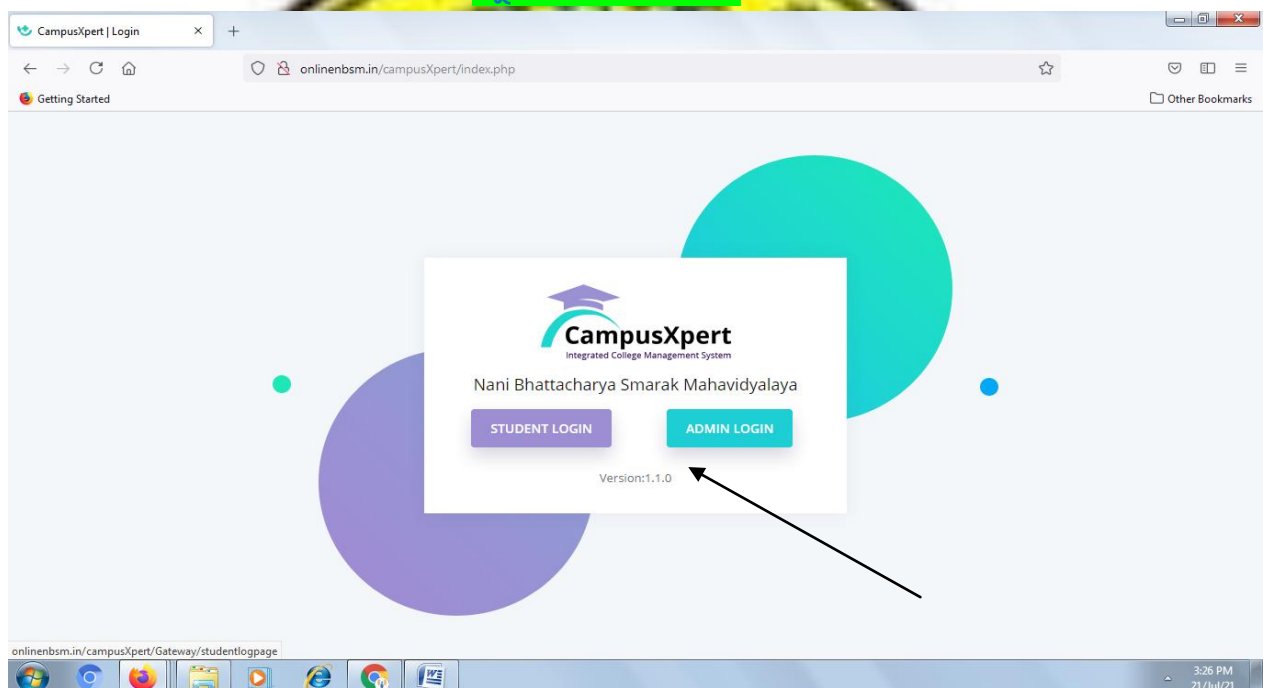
CampusXpert | Login

onlinenbsm.in/campusXpert/index.php

Getting Started

Other Bookmarks

CampusXpert
Integrated College Management System

Nani Bhattacharya Smarak Mahavidyalaya

STUDENT LOGIN

ADMIN LOGIN

Version:1.1.0

onlinenbsm.in/campusXpert/Gateway/studentlogpage

3:26 PM
21/Jul/21